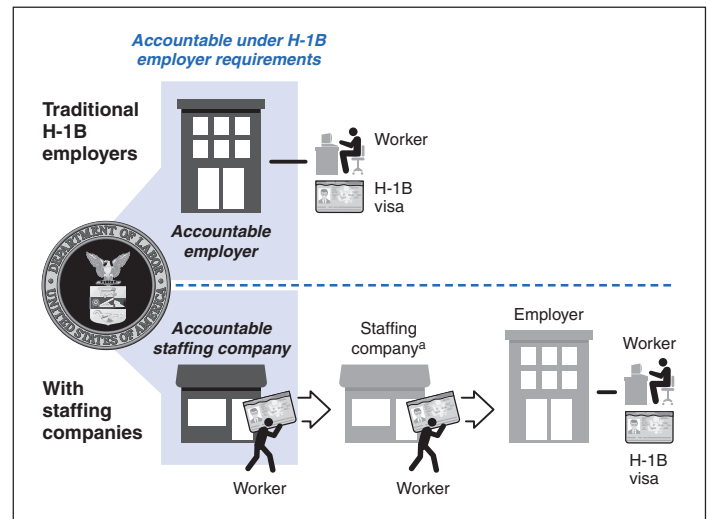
Accountable under H-1B employer requirements

Traditional H-1B employers

Worker

H-1B visa

Accountable employer

DEPARTMENT OF LABOR
UNITED STATES OF AMERICA

Accountable staffing company

Staffing company$^{a}$

Employer

Worker

With staffing companies

Worker

Worker

H-1B visa